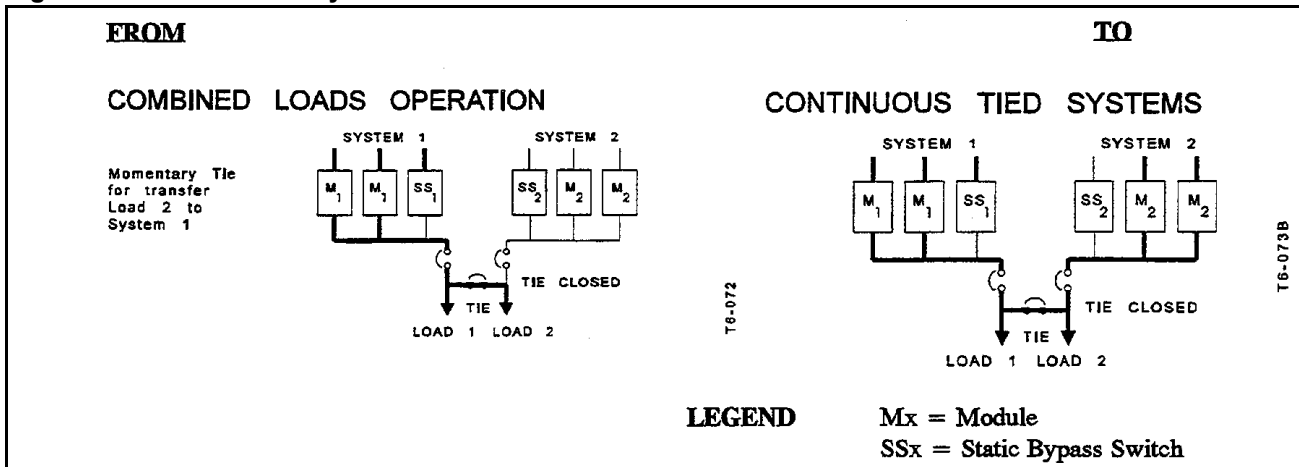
FROM

TO

COMBINED LOADS OPERATION

SYSTEM 1

SYSTEM 2

Momentary Tie for transfer Load 2 to System 1

$M_1$ $M_1$ $SS_1$

$SS_2$ $M_2$ $M_2$

TIE CLOSED

TIE

LOAD 1 LOAD 2

T6-072

CONTINUOUS TIED SYSTEMS

SYSTEM 1

SYSTEM 2

$M_1$ $M_1$ $SS_1$

$SS_2$ $M_2$ $M_2$

TIE CLOSED

TIE

LOAD 1 LOAD 2

T6-073B

LEGEND Mx = Module
SSx = Static Bypass Switch